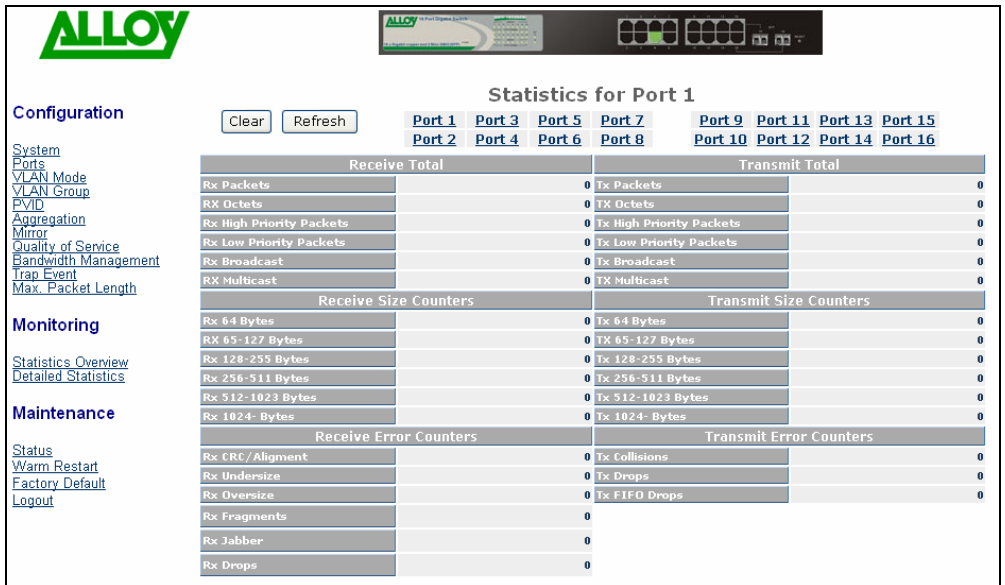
ALLOY

Configuration

System
Ports
VLAN Mode
VLAN Group
PVID
Aggregation
Mirror
Quality of Service
Bandwidth Management
Trap Event
Max. Packet Length

Monitoring

Statistics Overview
Detailed Statistics

Maintenance

Status
Warm Restart
Factory Default
Logout

Statistics for Port 1

Clear Refresh

Port 1 Port 3 Port 5 Port 7 Port 9 Port 11 Port 13 Port 15
Port 2 Port 4 Port 6 Port 8 Port 10 Port 12 Port 14 Port 16

| Receive Total | | Transmit Total | |
|---|---|---|---|
| Rx Packets | 0 | Tx Packets | 0 |
| RX Octets | 0 | TX Octets | 0 |
| Rx High Priority Packets | 0 | Tx High Priority Packets | 0 |
| Rx Low Priority Packets | 0 | Tx Low Priority Packets | 0 |
| Rx Broadcast | 0 | Tx Broadcast | 0 |
| RX Multicast | 0 | TX Multicast | 0 |
| **Receive Size Counters** | | **Transmit Size Counters** | |
| Rx 64 Bytes | 0 | Tx 64 Bytes | 0 |
| RX 65-127 Bytes | 0 | TX 65-127 Bytes | 0 |
| Rx 128-255 Bytes | 0 | Tx 128-255 Bytes | 0 |
| Rx 256-511 Bytes | 0 | Tx 256-511 Bytes | 0 |
| Rx 512-1023 Bytes | 0 | Tx 512-1023 Bytes | 0 |
| Rx 1024- Bytes | 0 | Tx 1024- Bytes | 0 |
| **Receive Error Counters** | | **Transmit Error Counters** | |
| Rx CRC/Aligment | 0 | Tx Collisions | 0 |
| Rx Undersize | 0 | Tx Drops | 0 |
| Rx Oversize | 0 | Tx FIFO Drops | 0 |
| Rx Fragments | 0 | | |
| Rx Jabber | 0 | | |
| Rx Drops | 0 | | |